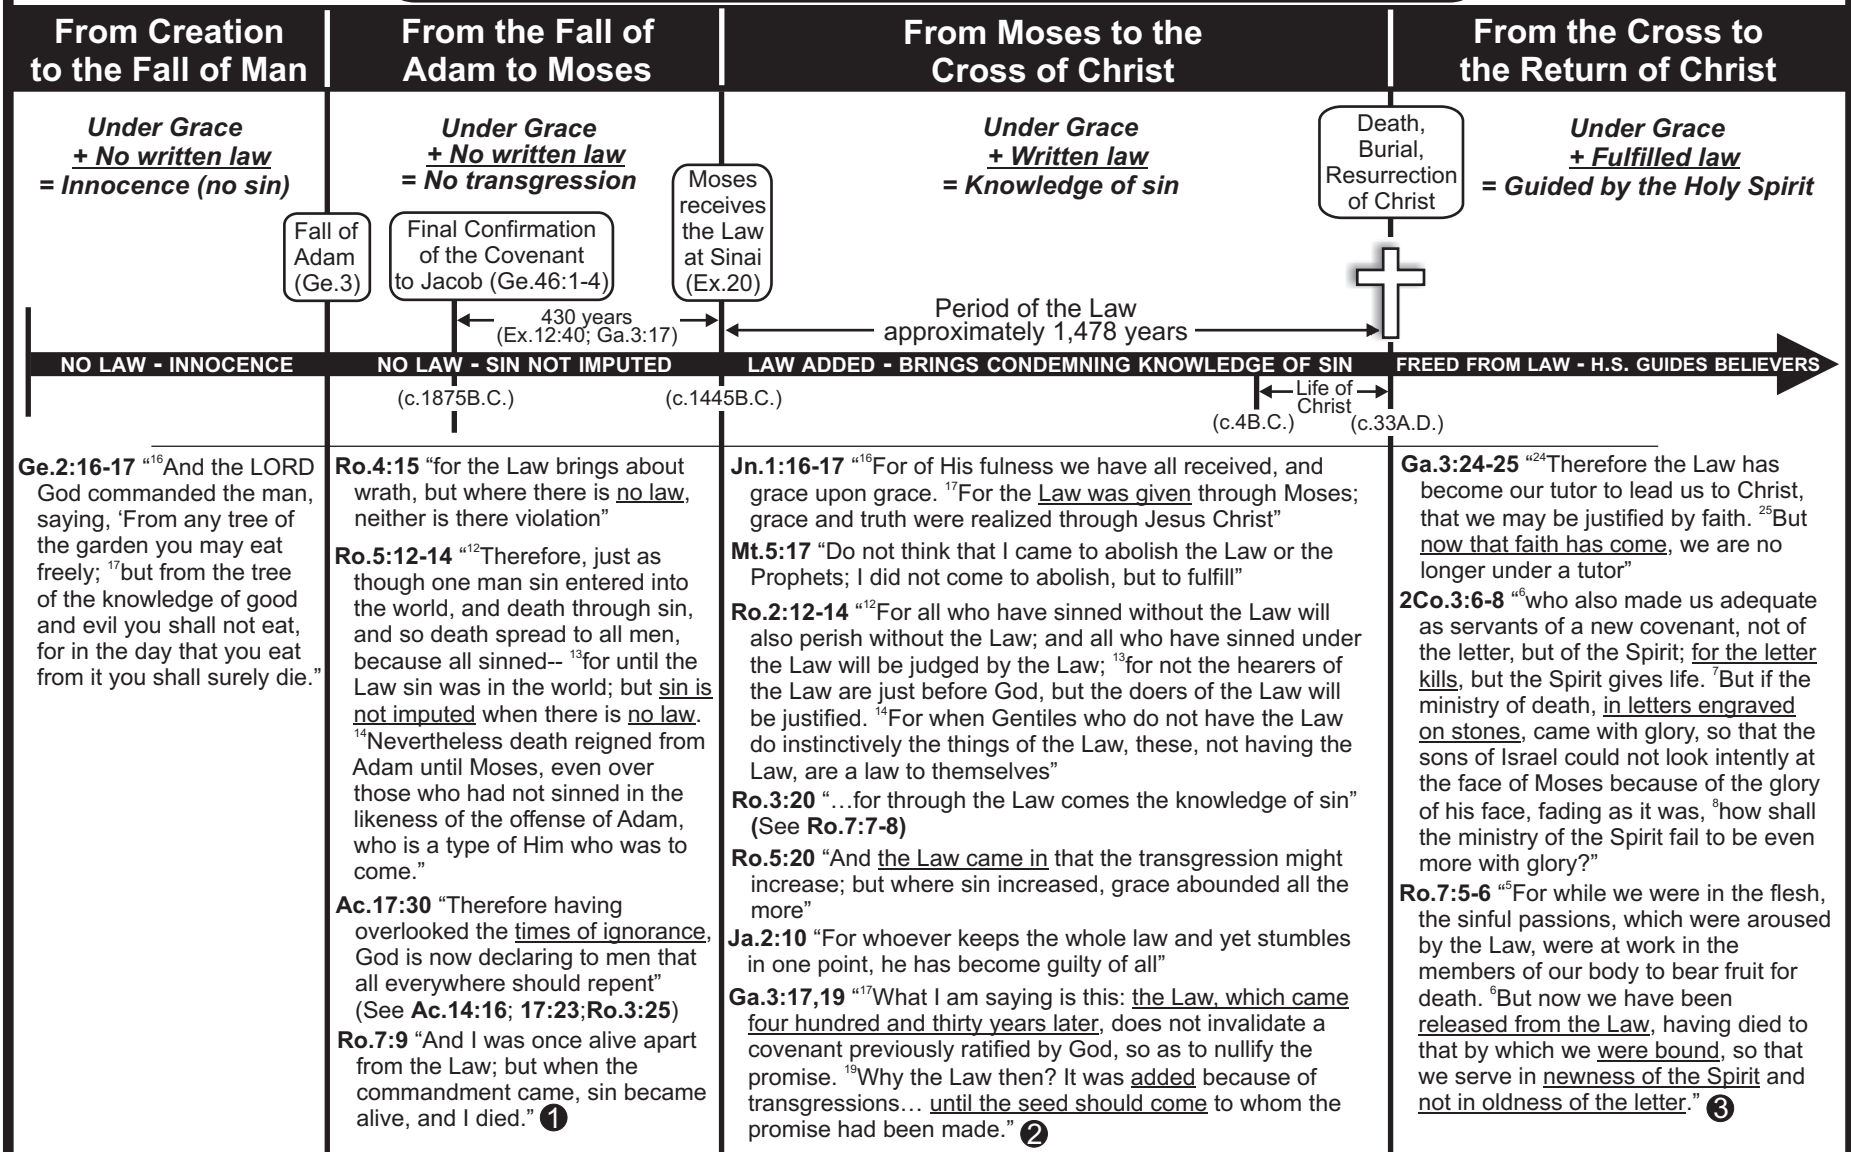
From Creation to the Fall of Man

From the Fall of Adam to Moses

From Moses to the Cross of Christ

From the Cross to the Return of Christ

Under Grace
+ No written law
= Innocence (no sin)

Under Grace
+ No written law
= No transgression

Under Grace
+ Written law
= Knowledge of sin

Under Grace
+ Fulfilled law
= Guided by the Holy Spirit

Fall of Adam (Ge.3)

Final Confirmation of the Covenant to Jacob (Ge.46:1-4)

Moses receives the Law at Sinai (Ex.20)

Death, Burial, Resurrection of Christ

430 years (Ex.12:40; Ga.3:17)

Period of the Law approximately 1,478 years

NO LAW - INNOCENCE

NO LAW - SIN NOT IMPUTED

LAW ADDED - BRINGS CONDEMNING KNOWLEDGE OF SIN

FREED FROM LAW - H.S. GUIDES BELIEVERS

(c.1875B.C.)

(c.1445B.C.)

Life of Christ

(c.4B.C.)

(c.33A.D.)

Ge.2:16-17 "$^{16}$And the LORD God commanded the man, saying, 'From any tree of the garden you may eat freely; $^{17}$but from the tree of the knowledge of good and evil you shall not eat, for in the day that you eat from it you shall surely die."

Ro.4:15 "for the Law brings about wrath, but where there is no law, neither is there violation"

Ro.5:12-14 "$^{12}$Therefore, just as though one man sin entered into the world, and death through sin, and so death spread to all men, because all sinned-- $^{13}$for until the Law sin was in the world; but sin is not imputed when there is no law. $^{14}$Nevertheless death reigned from Adam until Moses, even over those who had not sinned in the likeness of the offense of Adam, who is a type of Him who was to come."

Ac.17:30 "Therefore having overlooked the times of ignorance, God is now declaring to men that all everywhere should repent" (See Ac.14:16; 17:23;Ro.3:25)

Ro.7:9 "And I was once alive apart from the Law; but when the commandment came, sin became alive, and I died." 1

Jn.1:16-17 "$^{16}$For of His fulness we have all received, and grace upon grace. $^{17}$For the Law was given through Moses; grace and truth were realized through Jesus Christ"

Mt.5:17 "Do not think that I came to abolish the Law or the Prophets; I did not come to abolish, but to fulfill"

Ro.2:12-14 "$^{12}$For all who have sinned without the Law will also perish without the Law; and all who have sinned under the Law will be judged by the Law; $^{13}$for not the hearers of the Law are just before God, but the doers of the Law will be justified. $^{14}$For when Gentiles who do not have the Law do instinctively the things of the Law, these, not having the Law, are a law to themselves"

Ro.3:20 "…for through the Law comes the knowledge of sin" (See Ro.7:7-8)

Ro.5:20 "And the Law came in that the transgression might increase; but where sin increased, grace abounded all the more"

Ja.2:10 "For whoever keeps the whole law and yet stumbles in one point, he has become guilty of all"

Ga.3:17,19 "$^{17}$What I am saying is this: the Law, which came four hundred and thirty years later, does not invalidate a covenant previously ratified by God, so as to nullify the promise. $^{19}$Why the Law then? It was added because of transgressions… until the seed should come to whom the promise had been made." 2

Ga.3:24-25 "$^{24}$Therefore the Law has become our tutor to lead us to Christ, that we may be justified by faith. $^{25}$But now that faith has come, we are no longer under a tutor"

2Co.3:6-8 "$^{6}$who also made us adequate as servants of a new covenant, not of the letter, but of the Spirit; for the letter kills, but the Spirit gives life. $^{7}$But if the ministry of death, in letters engraved on stones, came with glory, so that the sons of Israel could not look intently at the face of Moses because of the glory of his face, fading as it was, $^{8}$how shall the ministry of the Spirit fail to be even more with glory?"

Ro.7:5-6 "$^{5}$For while we were in the flesh, the sinful passions, which were aroused by the Law, were at work in the members of our body to bear fruit for death. $^{6}$But now we have been released from the Law, having died to that by which we were bound, so that we serve in newness of the Spirit and not in oldness of the letter." 3